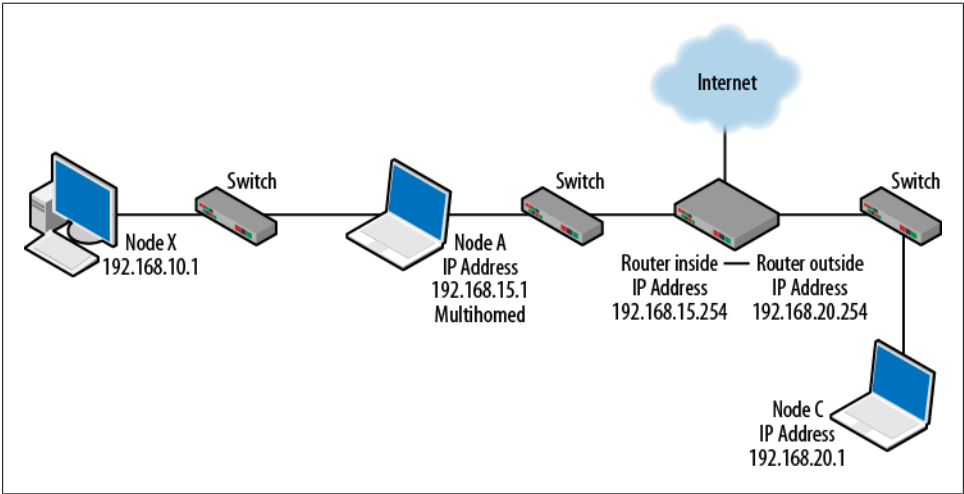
Internet

Switch

Switch

Switch

Node X
192.168.10.1

Node A
IP Address
192.168.15.1
Multihomed

Router inside — Router outside
IP Address
192.168.15.254

IP Address
192.168.20.254

Node C
IP Address
192.168.20.1